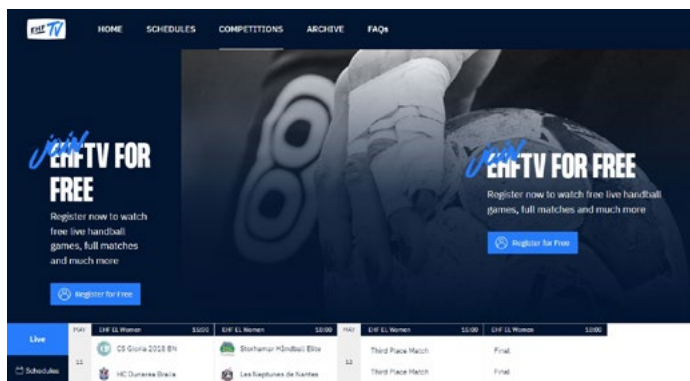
EHF TV

HOME SCHEDULES COMPETITIONS ARCHIVE FAQs

Join EHFTV FOR FREE

Register now to watch free live handball games, full matches and much more

Register for Free

Join EHFTV FOR FREE

Register now to watch free live handball games, full matches and much more

Register for Free

Live

Schedules

MAY 11

EHF EL Women 15:00
CS Gloria 2018 BN
HC Dunarea Braila

EHF EL Women 18:00
Storhamar Håndball Elite
Les Neptunes de Nantes

MAY 12

EHF EL Women 15:00
Third Place Match
Third Place Match

EHF EL Women 18:00
Final
Final